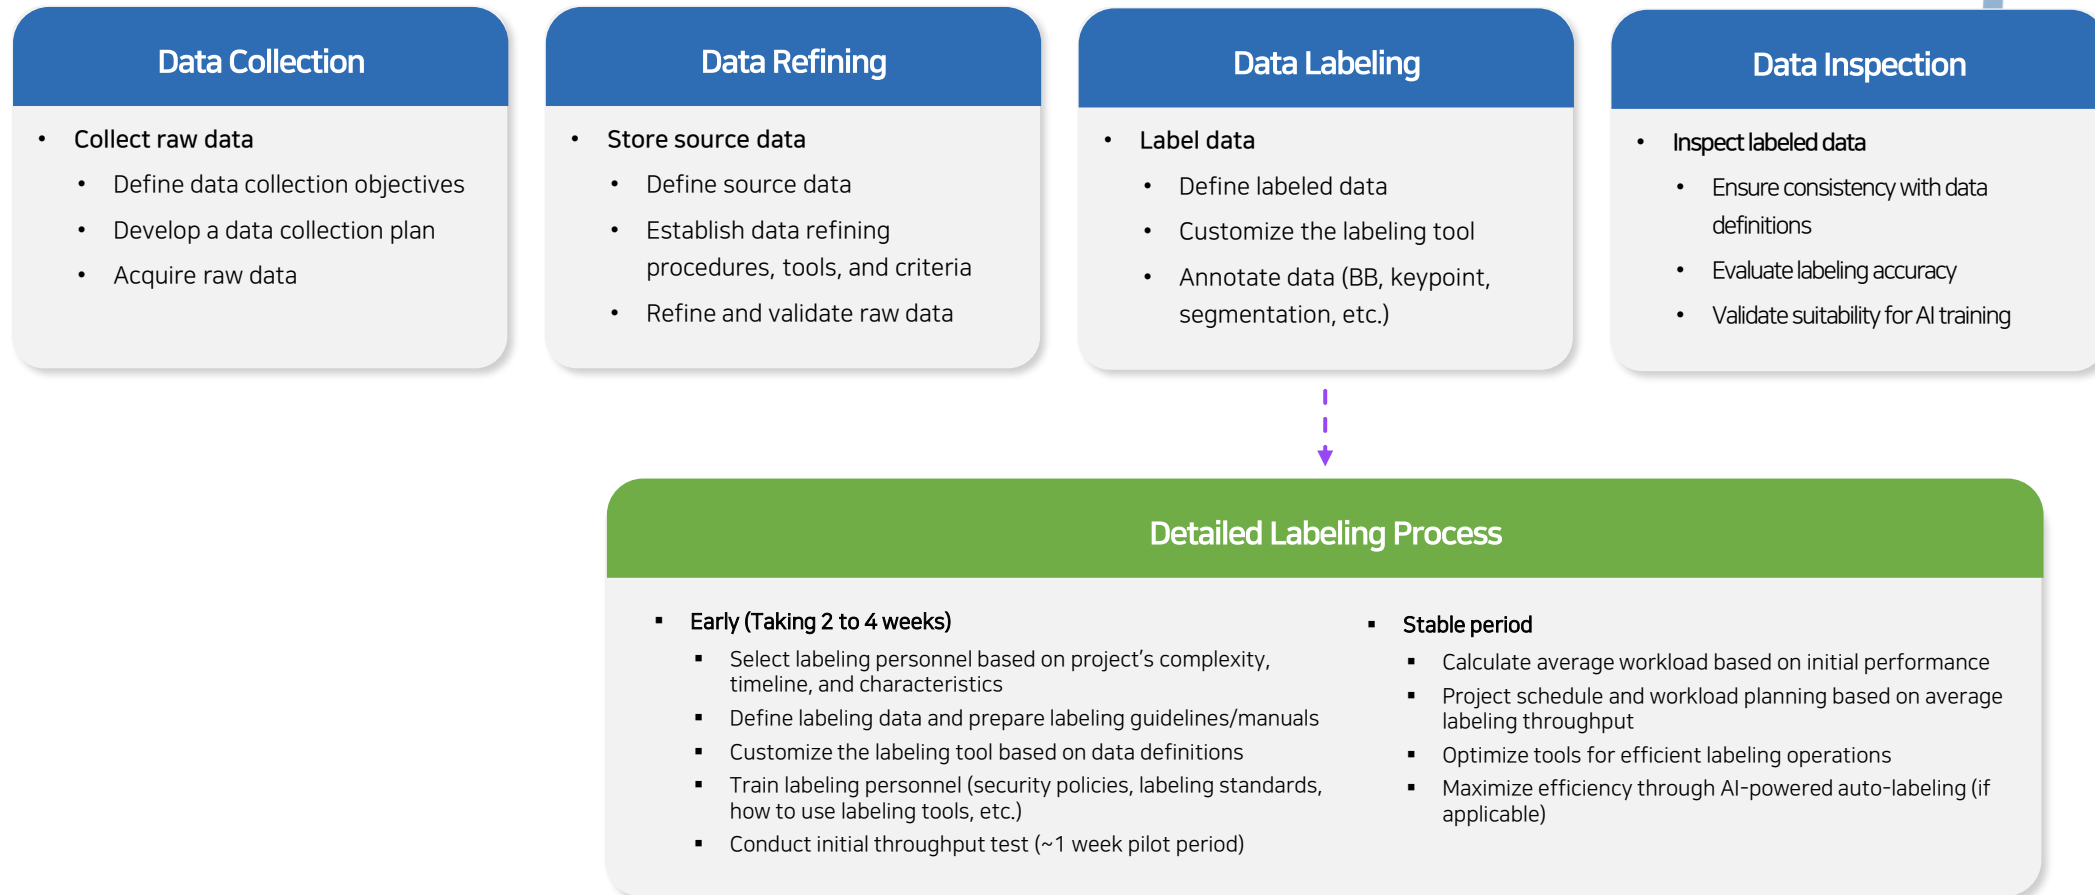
Data Collection

- Collect raw data
  - Define data collection objectives
  - Develop a data collection plan
  - Acquire raw data

Data Refining

- Store source data
  - Define source data
  - Establish data refining procedures, tools, and criteria
  - Refine and validate raw data

Data Labeling

- Label data
  - Define labeled data
  - Customize the labeling tool
  - Annotate data (BB, keypoint, segmentation, etc.)

Data Inspection

- Inspect labeled data
  - Ensure consistency with data definitions
  - Evaluate labeling accuracy
  - Validate suitability for AI training

Detailed Labeling Process

- Early (Taking 2 to 4 weeks)
  - Select labeling personnel based on project's complexity, timeline, and characteristics
  - Define labeling data and prepare labeling guidelines/manuals
  - Customize the labeling tool based on data definitions
  - Train labeling personnel (security policies, labeling standards, how to use labeling tools, etc.)
  - Conduct initial throughput test (~1 week pilot period)

- Stable period
  - Calculate average workload based on initial performance
  - Project schedule and workload planning based on average labeling throughput
  - Optimize tools for efficient labeling operations
  - Maximize efficiency through AI-powered auto-labeling (if applicable)